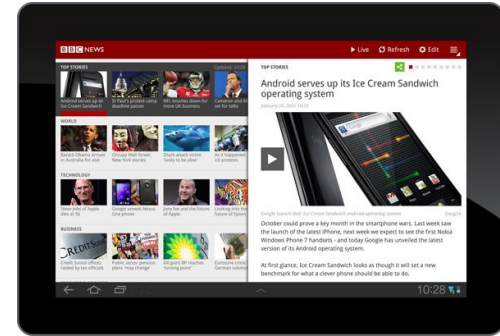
BBC NEWS

Live Refresh Edit

TOP STORIES

Android serves up its Ice Cream Sandwich

St Paul's protest camp deadline passes

NFL teaches down for more UK business

WORLD

Barack Obama arrives in Australia for visit

Occupy Wall Street: New York arrests

Shark attack victim 'lucky to be alive'

TECHNOLOGY

Steve Jobs of Apple dies at 56

Google unveils Nexus One phone

The new Job for the future of Apple

BUSINESS

Credit Suisse offices call to tax officials

Public sector pension plans 'may change'

Shell profit BP rise 'turning point'

TOP STORIES

Android serves up its Ice Cream Sandwich operating system

January 20, 2012 10:28

Google launch their Ice Cream Sandwich Android operating system

October could prove a key month in the smartphone wars. Last week saw the launch of the latest iPhone, next week we expect to see the first Nokia Windows Phone 7 handsets - and today Google has unveiled the latest version of its Android operating system.

At first glance, Ice Cream Sandwich looks as though it will set a new benchmark for what a clever phone should be able to do.

10:28